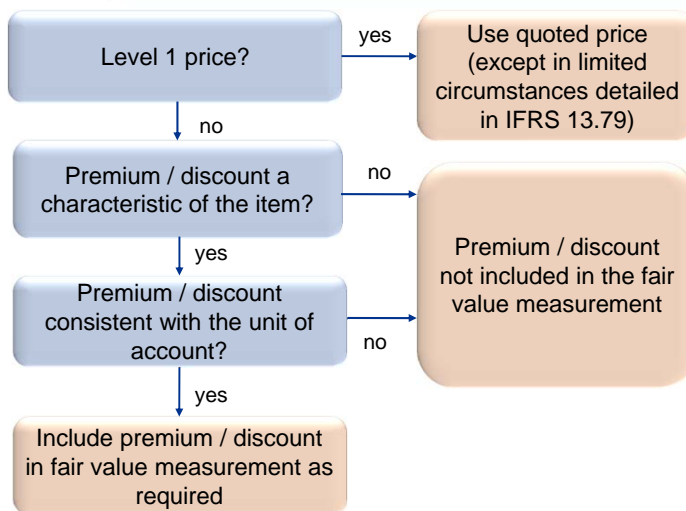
Level 1 price?

yes

Use quoted price (except in limited circumstances detailed in IFRS 13.79)

no

Premium / discount a characteristic of the item?

no

yes

Premium / discount not included in the fair value measurement

Premium / discount consistent with the unit of account?

no

yes

Include premium / discount in fair value measurement as required